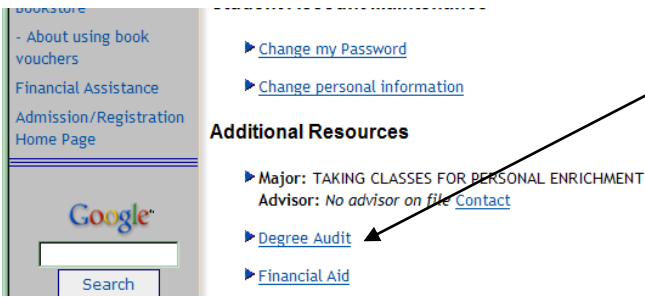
Bookstore

- About using book vouchers

Financial Assistance

Admission/Registration Home Page

Google

Search

Student Account Maintenance

Change my Password

Change personal information

Additional Resources

Major: TAKING CLASSES FOR PERSONAL ENRICHMENT
Advisor: No advisor on file Contact

Degree Audit

Financial Aid